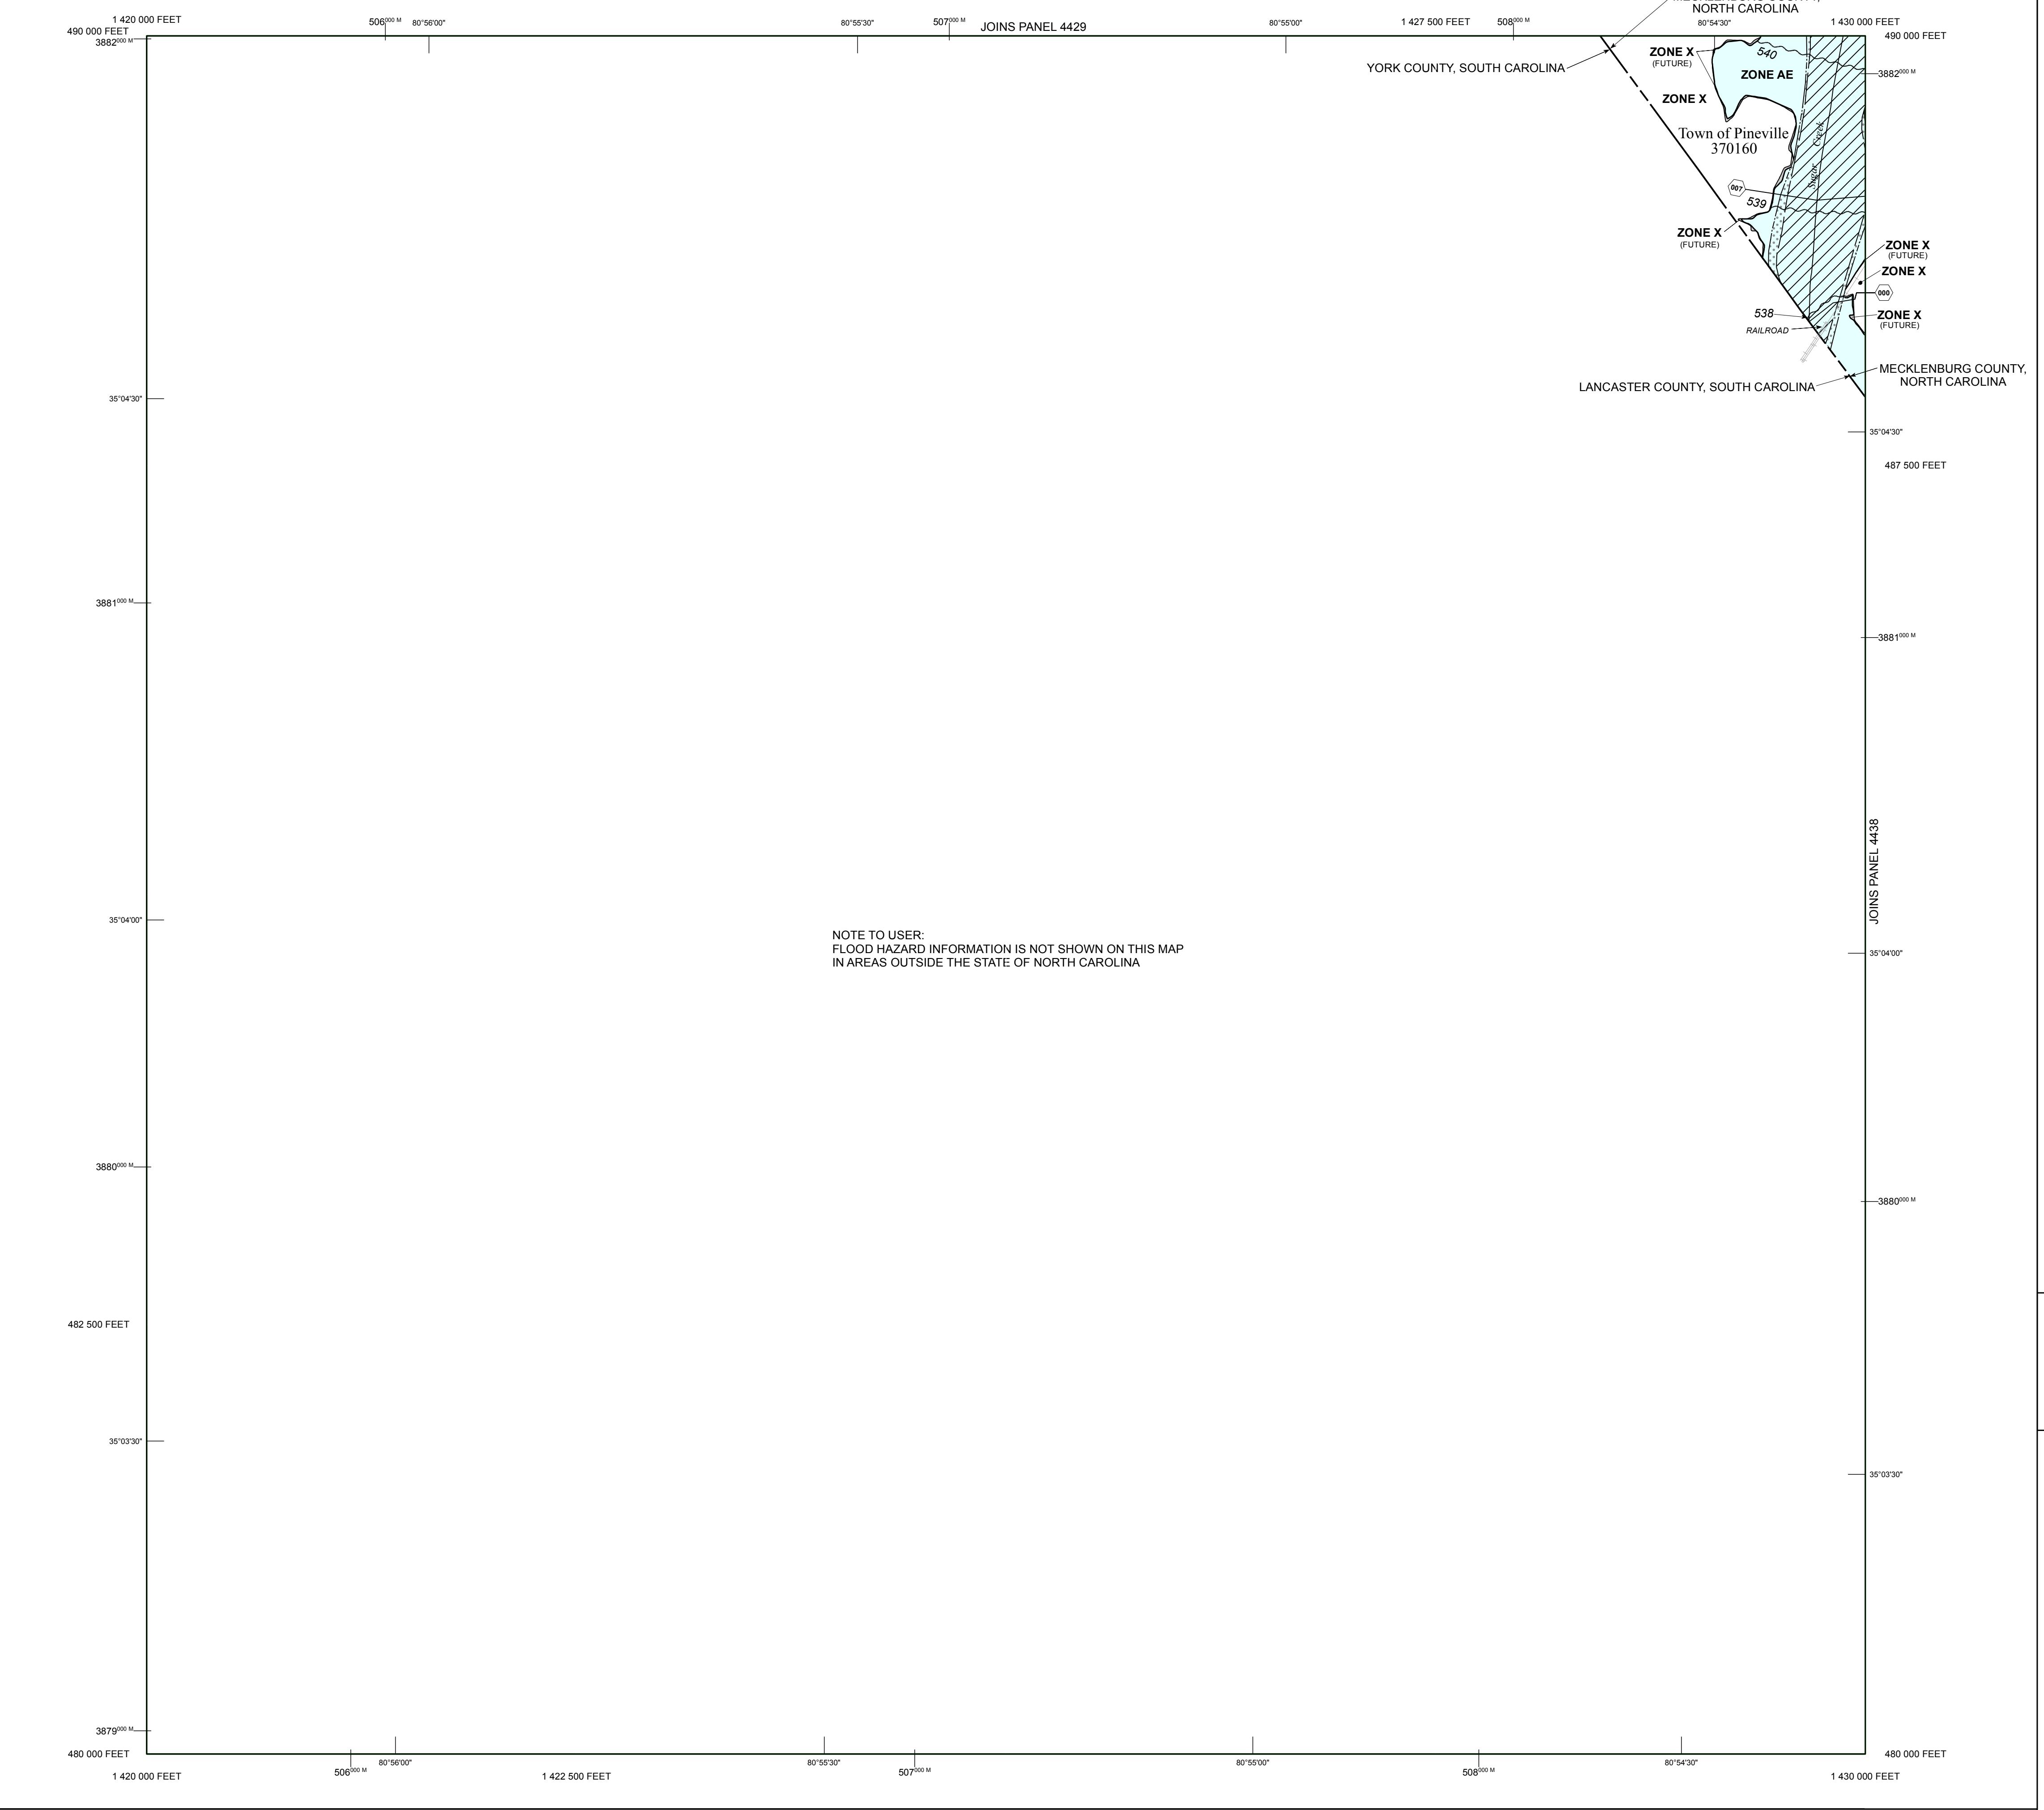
1 420 000 FEET
490 000 FEET
$3882^{000\ M}$
$506^{000\ M}$
80°56'00"
80°55'30"
$507^{000\ M}$
JOINS PANEL 4429
80°55'00"
1 427 500 FEET
$508^{000\ M}$
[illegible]
NORTH CAROLINA
80°54'30"
1 430 000 FEET
490 000 FEET

YORK COUNTY, SOUTH CAROLINA
ZONE X
(FUTURE)
540
ZONE AE
$3882^{000\ M}$
ZONE X
Town of Pineville
370160
Sugar Creek
007
539
ZONE X
(FUTURE)
ZONE X
(FUTURE)
ZONE X
000
538
RAILROAD
ZONE X
(FUTURE)
MECKLENBURG COUNTY, NORTH CAROLINA
LANCASTER COUNTY, SOUTH CAROLINA

35°04'30"
35°04'30"
487 500 FEET
$3881^{000\ M}$
$3881^{000\ M}$
JOINS PANEL 4438
35°04'00"
35°04'00"

NOTE TO USER:
FLOOD HAZARD INFORMATION IS NOT SHOWN ON THIS MAP
IN AREAS OUTSIDE THE STATE OF NORTH CAROLINA

$3880^{000\ M}$
$3880^{000\ M}$
482 500 FEET
35°03'30"
35°03'30"
$3879^{000\ M}$
480 000 FEET
480 000 FEET
$506^{000\ M}$
80°56'00"
1 420 000 FEET
1 422 500 FEET
80°55'30"
$507^{000\ M}$
80°55'00"
$508^{000\ M}$
80°54'30"
1 430 000 FEET